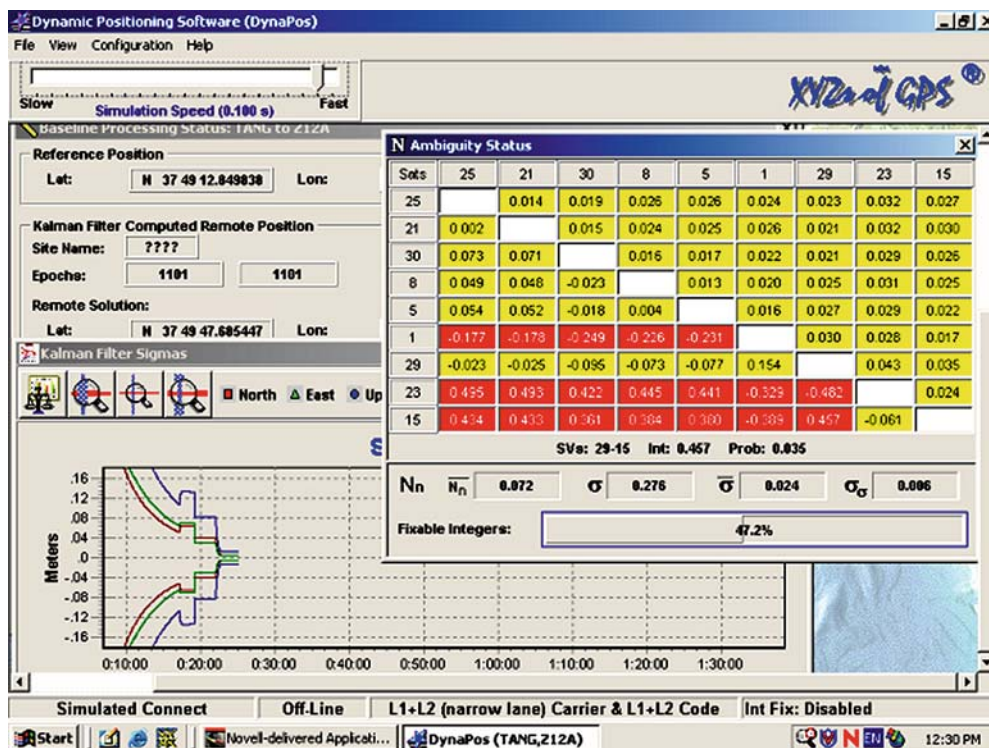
Dynamic Positioning Software (DynaPos)
File View Configuration Help

Slow Simulation Speed (0.100 s) Fast

XYZs of GPS ®

Baseline Processing Status: TANG to Z12A

Reference Position
Lat: N 37 49 12.849838 Lon:

Kalman Filter Computed Remote Position
Site Name: ????
Epochs: 1101 1101

Remote Solution:
Lat: N 37 49 47.685447 Lon:

Kalman Filter Sigmas

North East Up

S

| Sats | 25 | 21 | 30 | 8 | 5 | 1 | 29 | 23 | 15 |
|---|---|---|---|---|---|---|---|---|---|
| 25 | | 0.014 | 0.019 | 0.026 | 0.026 | 0.024 | 0.023 | 0.032 | 0.027 |
| 21 | 0.002 | | 0.015 | 0.024 | 0.025 | 0.026 | 0.021 | 0.032 | 0.030 |
| 30 | 0.073 | 0.071 | | 0.016 | 0.017 | 0.022 | 0.021 | 0.029 | 0.026 |
| 8 | 0.049 | 0.048 | -0.023 | | 0.013 | 0.020 | 0.025 | 0.031 | 0.025 |
| 5 | 0.054 | 0.052 | -0.018 | 0.004 | | 0.016 | 0.027 | 0.029 | 0.022 |
| 1 | -0.177 | -0.178 | -0.249 | -0.226 | -0.231 | | 0.030 | 0.028 | 0.017 |
| 29 | -0.023 | -0.025 | -0.095 | -0.073 | -0.077 | 0.154 | | 0.043 | 0.035 |
| 23 | 0.495 | 0.493 | 0.422 | 0.445 | 0.441 | -0.329 | -0.482 | | 0.024 |
| 15 | 0.434 | 0.433 | 0.361 | 0.384 | 0.380 | -0.389 | 0.457 | -0.061 | |

N Ambiguity Status

SVs: 29-15 Int: 0.457 Prob: 0.035

$N_n$ $\overline{N_n}$ 0.072 $\sigma$ 0.276 $\overline{\sigma}$ 0.024 $\sigma_\sigma$ 0.006

Fixable Integers: 47.2%

Meters
.16
.12
.08
.04
.0
-.04
-.08
-.12
-.16

0:10:00 0:20:00 0:30:00 0:40:00 0:50:00 1:00:00 1:10:00 1:20:00 1:30:00

Simulated Connect | Off-Line | L1+L2 (narrow lane) Carrier & L1+L2 Code | Int Fix: Disabled

Start | Novell-delivered Applicati... | DynaPos (TANG,Z12A) | 12:30 PM